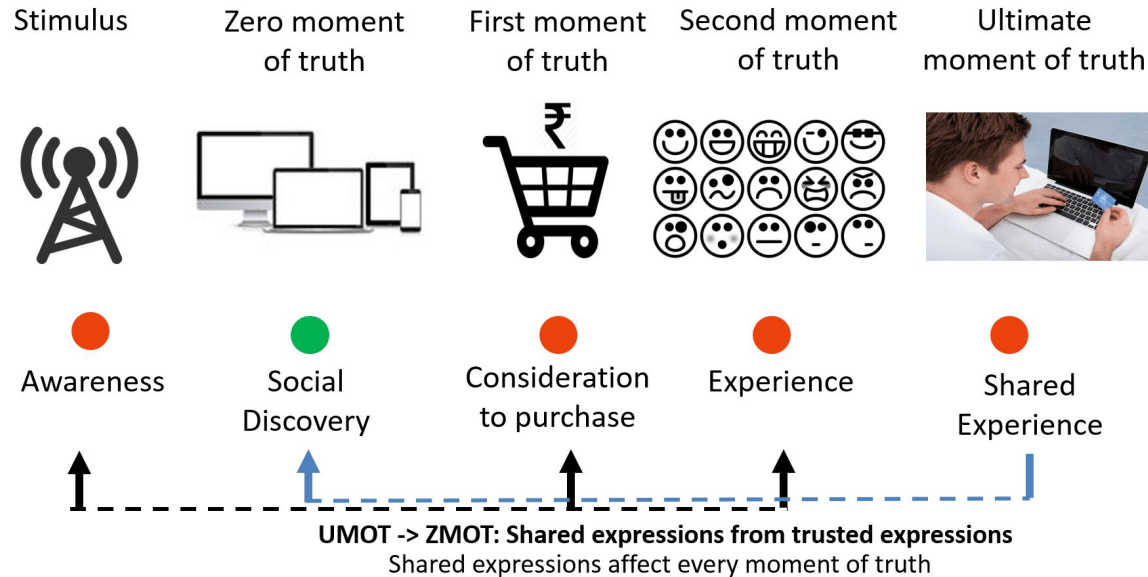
Stimulus

Zero moment of truth

First moment of truth

Second moment of truth

Ultimate moment of truth

₹

Awareness

Social Discovery

Consideration to purchase

Experience

Shared Experience

**UMOT -> ZMOT: Shared expressions from trusted expressions**
Shared expressions affect every moment of truth